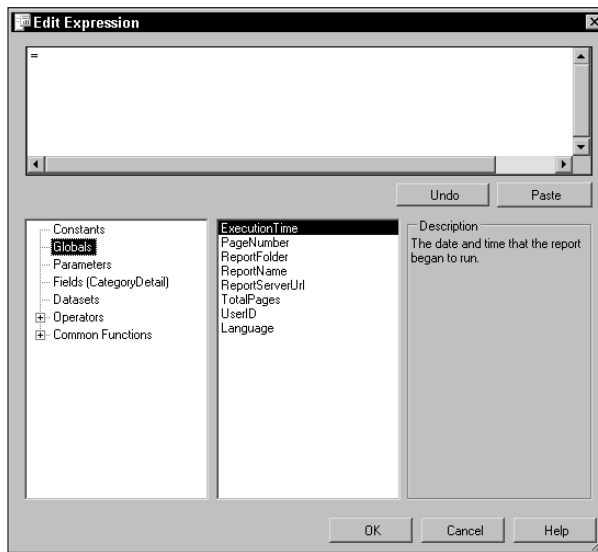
Edit Expression

=

Undo Paste

Constants
Globals
Parameters
Fields (CategoryDetail)
Datasets
Operators
Common Functions

ExecutionTime
PageNumber
ReportFolder
ReportName
ReportServerUrl
TotalPages
UserID
Language

Description
The date and time that the report began to run.

OK Cancel Help